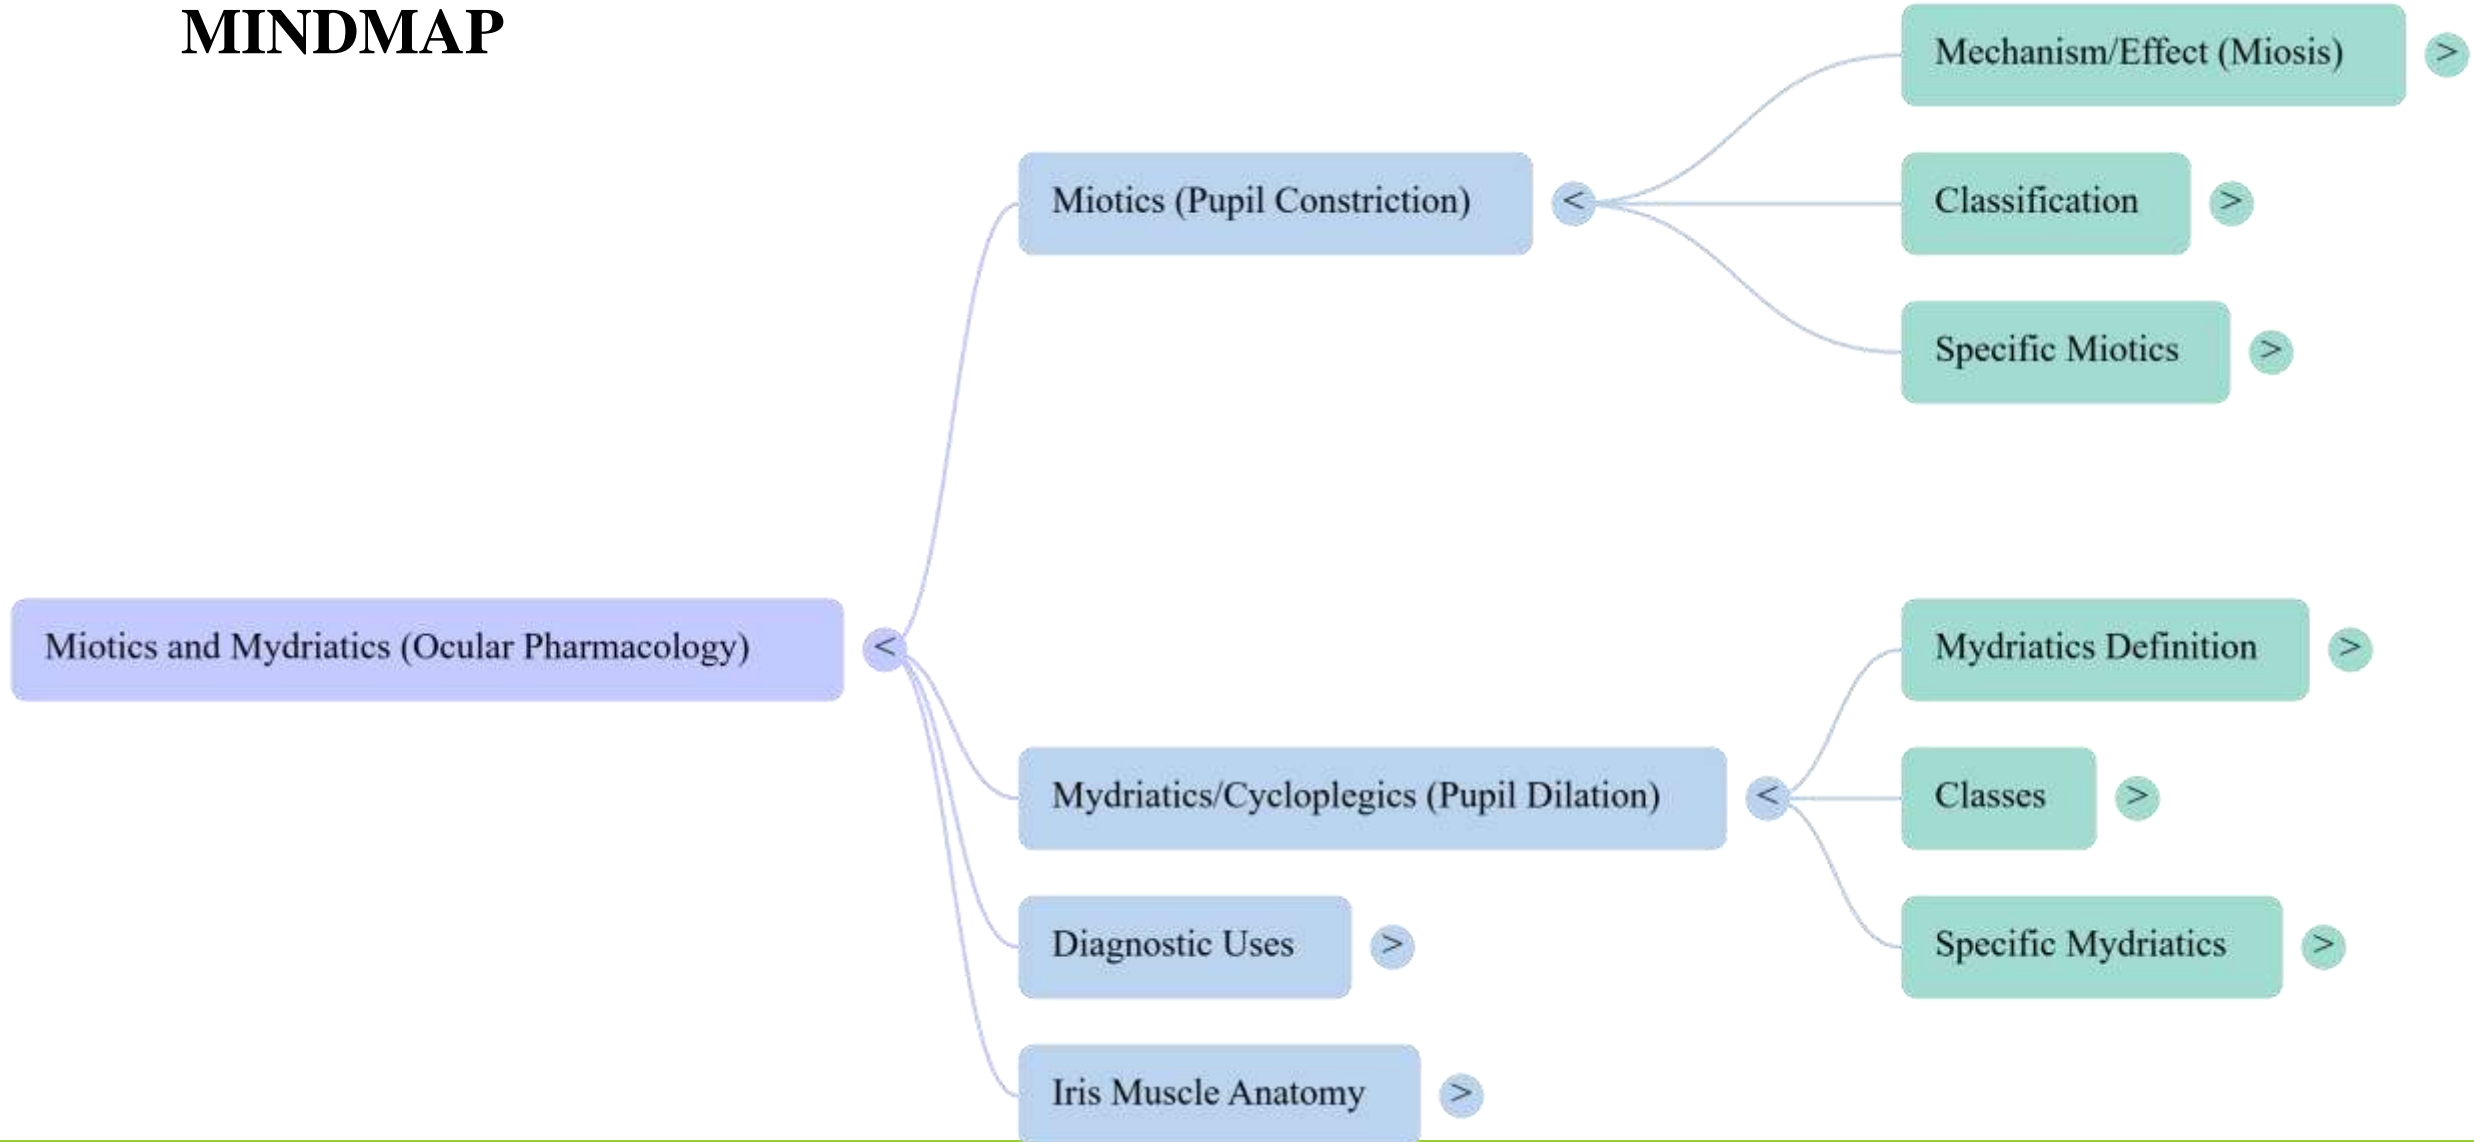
MINDMAP

Miotics and Mydriatics (Ocular Pharmacology) <

Miotics (Pupil Constriction) <

Mechanism/Effect (Miosis) >

Classification >

Specific Miotics >

Mydriatics/Cycloplegics (Pupil Dilation) <

Mydriatics Definition >

Classes >

Specific Mydriatics >

Diagnostic Uses >

Iris Muscle Anatomy >